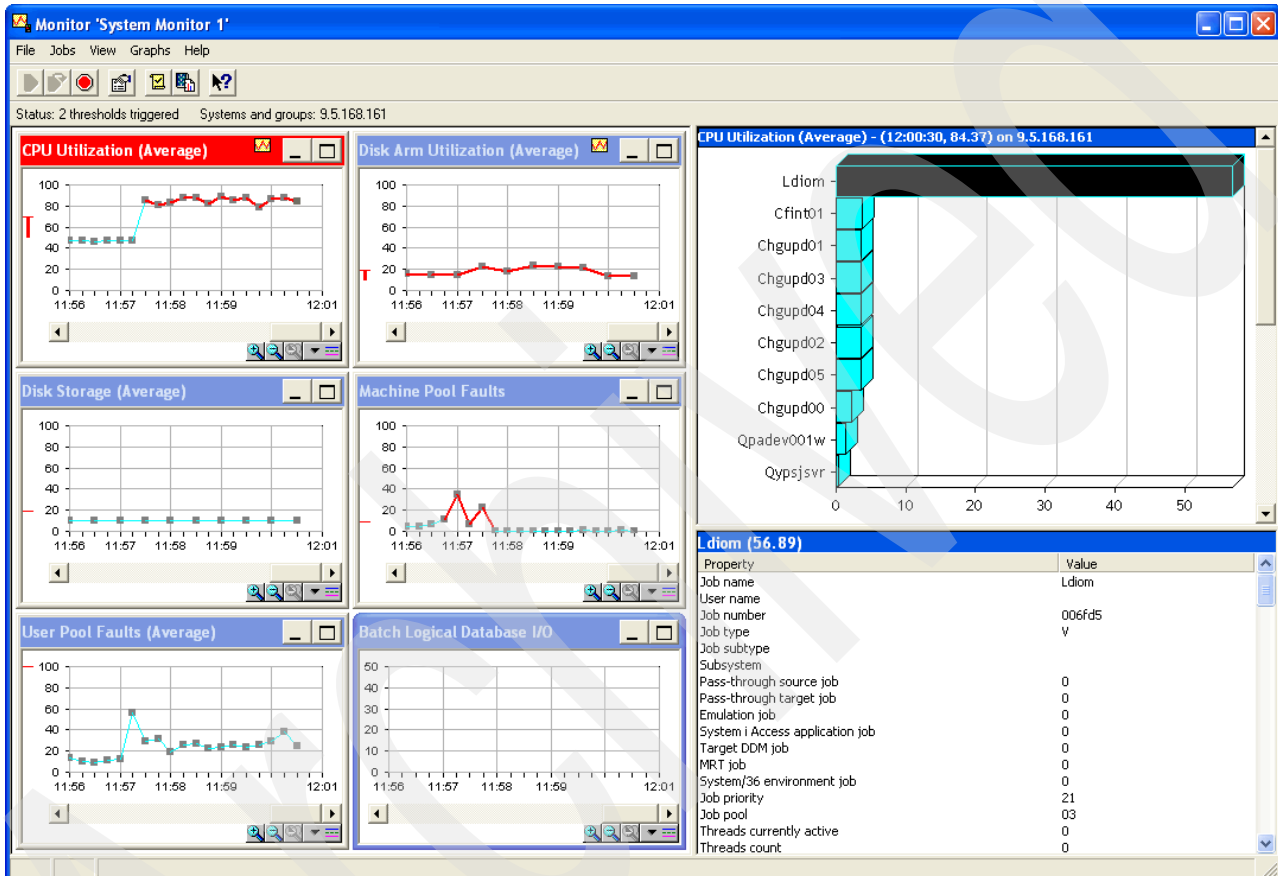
Monitor 'System Monitor 1'

File Jobs View Graphs Help

Status: 2 thresholds triggered Systems and groups: 9.5.168.161

CPU Utilization (Average)

100 80 60 40 20 0
11:56 11:57 11:58 11:59 12:01

Disk Arm Utilization (Average)

100 80 60 40 20 0
11:56 11:57 11:58 11:59 12:01

Disk Storage (Average)

100 80 60 40 20 0
11:56 11:57 11:58 11:59 12:01

Machine Pool Faults

100 80 60 40 20 0
11:56 11:57 11:58 11:59 12:01

User Pool Faults (Average)

100 80 60 40 20 0
11:56 11:57 11:58 11:59 12:01

Batch Logical Database I/O

50 40 30 20 10 0
11:56 11:57 11:58 11:59 12:01

CPU Utilization (Average) - (12:00:30, 84.37) on 9.5.168.161

Ldiom
Cfint01
Chgupd01
Chgupd03
Chgupd04
Chgupd02
Chgupd05
Chgupd00
Qpadev001w
Qypsjsvr

0 10 20 30 40 50

Ldiom (56.89)

| Property | Value |
|---|---|
| Job name | Ldiom |
| User name | |
| Job number | 006fd5 |
| Job type | V |
| Job subtype | |
| Subsystem | |
| Pass-through source job | 0 |
| Pass-through target job | 0 |
| Emulation job | 0 |
| System i Access application job | 0 |
| Target DDM job | 0 |
| MRT job | 0 |
| System/36 environment job | 0 |
| Job priority | 21 |
| Job pool | 03 |
| Threads currently active | 0 |
| Threads count | 0 |